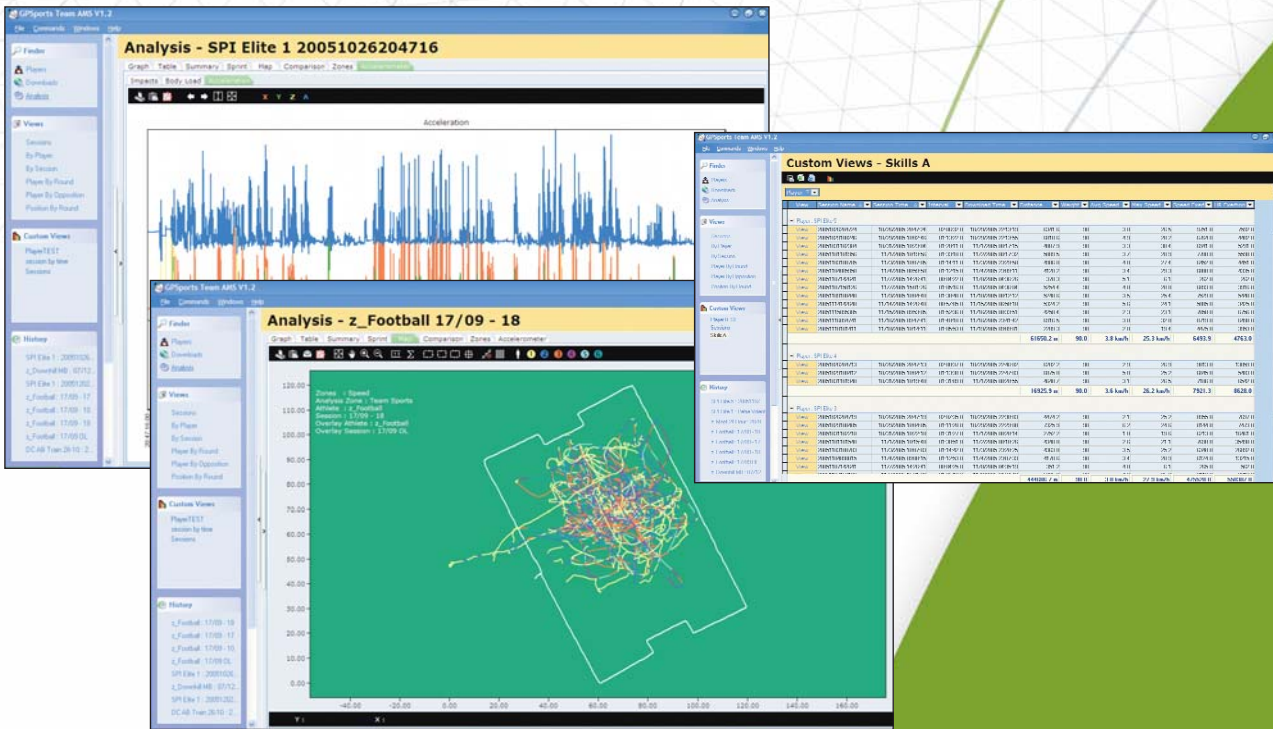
GPSports Team AMS V1.2

File Commands Windows Help

Finder
Players
Downloads
Analysis

Views
Sessions
By Player
By Session
Player By Round
Player By Opposition
Position By Round

Custom Views
PlayerTEST
session by time
Sessions

History
SPI Elite 1 : 20051026...
z_Downhill MB : 07/12...
SPI Elite 1 : 20051202...
z_Football : 17/09 - 17
z_Football : 17/09 - 18
z_Football : 17/09 - 18
z_Football : 17/09 OL
DC AB Train 26/10 : 2...

Analysis - SPI Elite 1 20051026204716

Graph Table Summary Sprint Map Comparison Zones Accelerometer

Impacts Body Load Acceleration

X Y Z A

Acceleration

GPSports Team AMS V1.2

File Commands Windows Help

Analysis - z_Football 17/09 - 18

Graph Table Summary Sprint Map Comparison Zones Accelerometer

Zones : Speed
Analysis Zone : Team Sports
Athlete : z_Football
Session : 17/09 - 18
Overlay Athlete : z_Football
Overlay Session : 17/09 OL

120.00
110.00
100.00
90.00
80.00
70.00
60.00
50.00
40.00
30.00
20.00
10.00
0.00

-40.00 -20.00 0.00 20.00 40.00 60.00 80.00 100.00 120.00 140.00 160.00

Y: X:

GPSports Team AMS V1.2

File Commands Windows Help

Custom Views - Skills A

Player

Finder
Players
Downloads
Analysis

Views
Sessions
By Player
By Session
Player By Round
Player By Opposition
Position By Round

Custom Views
PlayerTEST
Sessions
Skills A

History

Player : SPI Elite 1
61658.2 m 90.0 3.8 km/h 25.3 km/h 6493.9 4763.0

Player : SPI Elite 4
16925.9 m 90.0 3.6 km/h 26.2 km/h 7921.3 8628.0

Player : SPI Elite 3
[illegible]